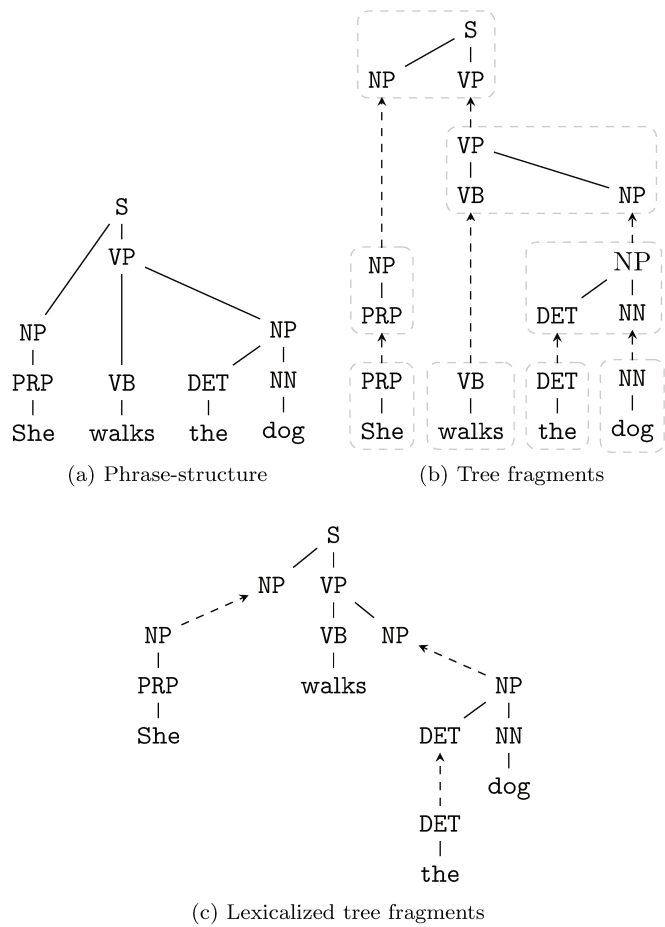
S
VP
NP
PRP
She
VB
walks
NP
DET
the
NN
dog

(a) Phrase-structure

S
NP
VP
VP
VB
NP
NP
PRP
NP
DET
NN
PRP
She
VB
walks
DET
the
NN
dog

(b) Tree fragments

S
NP
VP
VB
walks
NP
NP
PRP
She
NP
DET
NN
dog
DET
the

(c) Lexicalized tree fragments